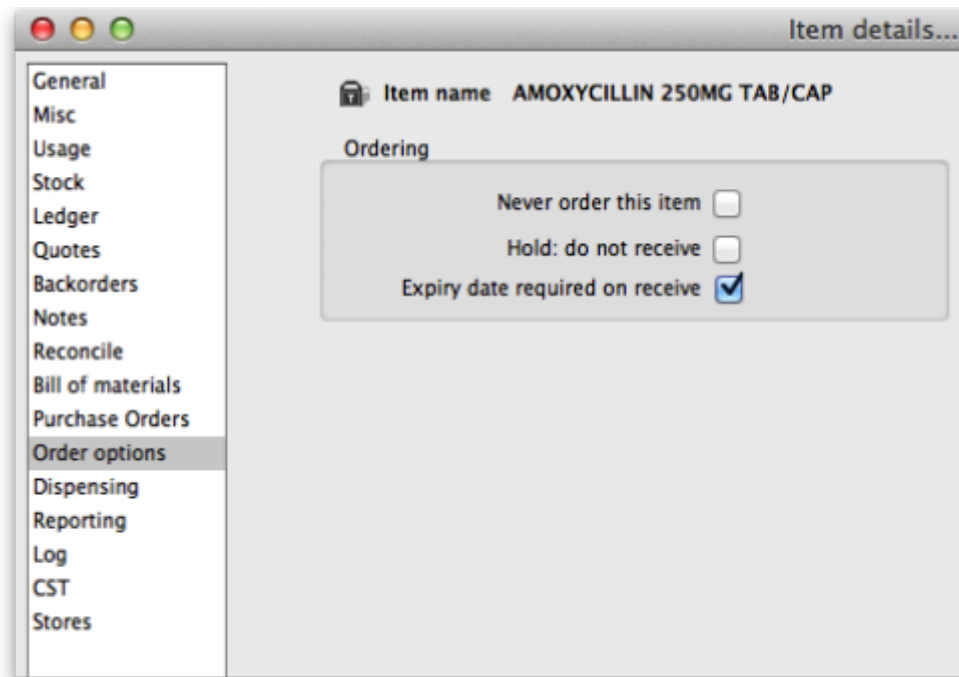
Item details...

General
Misc
Usage
Stock
Ledger
Quotes
Backorders
Notes
Reconcile
Bill of materials
Purchase Orders
Order options
Dispensing
Reporting
Log
CST
Stores

Item name AMOXYCILLIN 250MG TAB/CAP

Ordering

Never order this item

Hold: do not receive

Expiry date required on receive